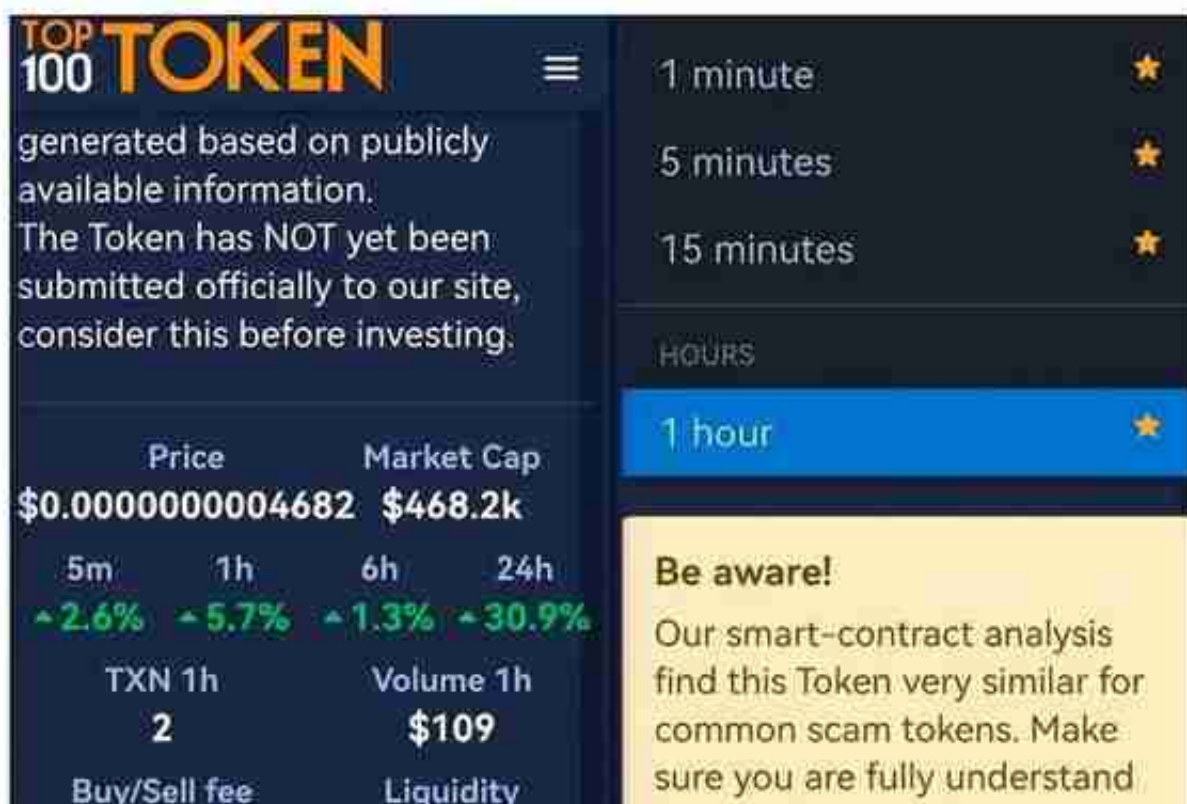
TOP 100 TOKEN

generated based on publicly available information.
The Token has NOT yet been submitted officially to our site, consider this before investing.

| Price | Market Cap |
|---|---|
| \$0.0000000004682 | \$468.2k |

| 5m | 1h | 6h | 24h |
|---|---|---|---|
| ▲2.6% | ▲5.7% | ▲1.3% | ▲30.9% |

| TXN 1h | Volume 1h |
|---|---|
| 2 | \$109 |

Buy/Sell fee Liquidity

1 minute
5 minutes
15 minutes
HOURS
1 hour

Be aware!
Our smart-contract analysis find this Token very similar for common scam tokens. Make sure you are fully understand